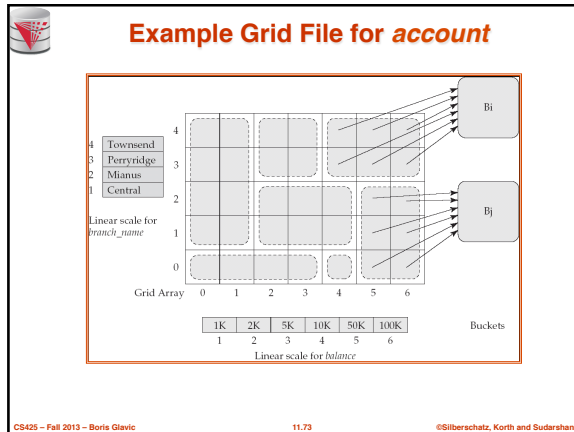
Example Grid File for *account*

| | |
|---|---|
| 4 | Townsend |
| 3 | Perryridge |
| 2 | Mianus |
| 1 | Central |

Linear scale for *branch_name*

4
3
2
1
0

Grid Array 0 1 2 3 4 5 6

Bi

Bj

Buckets

| 1K | 2K | 5K | 10K | 50K | 100K |
|---|---|---|---|---|---|
| 1 | 2 | 3 | 4 | 5 | 6 |

Linear scale for *balance*

CS425 – Fall 2013 – Boris Glavic

11.73

©Silberschatz, Korth and Sudarshan